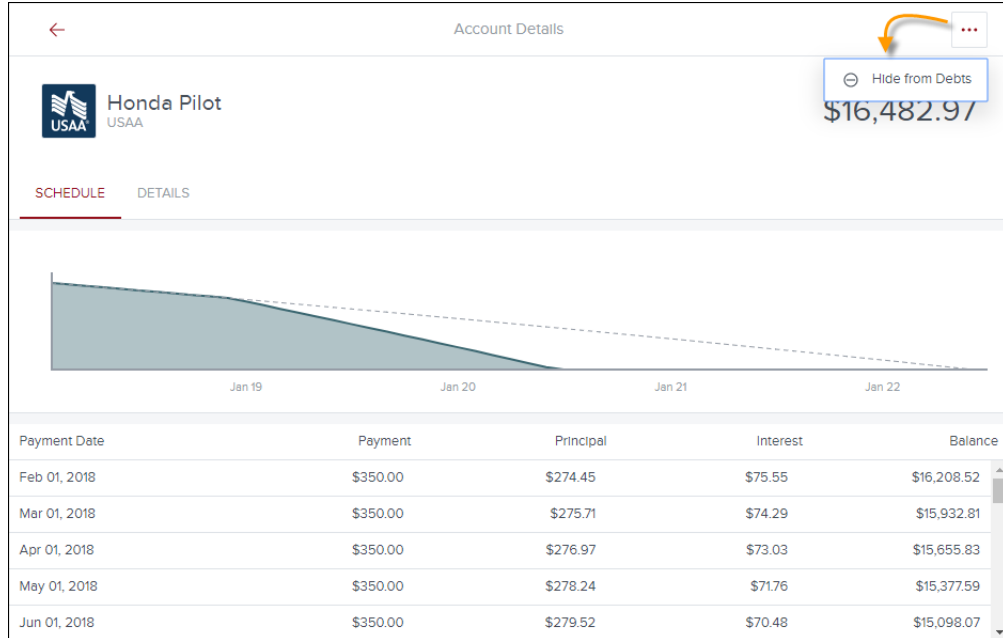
←

Account Details

...

Hide from Debts

USAA

Honda Pilot
USAA

$16,482.97

SCHEDULE

DETAILS

Jan 19

Jan 20

Jan 21

Jan 22

| Payment Date | Payment | Principal | Interest | Balance |
|---|---|---|---|---|
| Feb 01, 2018 | $350.00 | $274.45 | $75.55 | $16,208.52 |
| Mar 01, 2018 | $350.00 | $275.71 | $74.29 | $15,932.81 |
| Apr 01, 2018 | $350.00 | $276.97 | $73.03 | $15,655.83 |
| May 01, 2018 | $350.00 | $278.24 | $71.76 | $15,377.59 |
| Jun 01, 2018 | $350.00 | $279.52 | $70.48 | $15,098.07 |